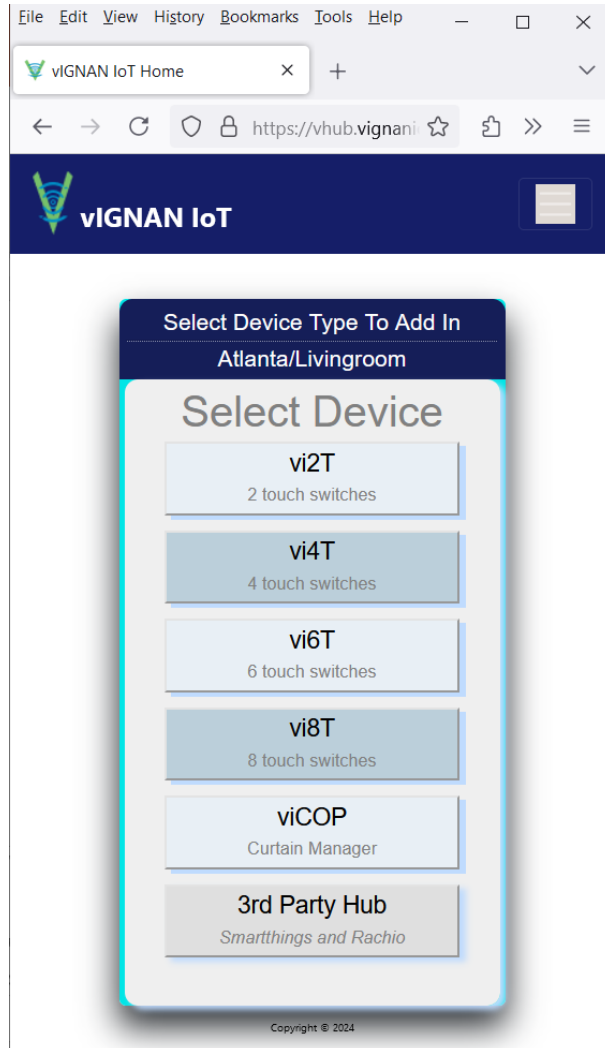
File Edit View History Bookmarks Tools Help

vIGNAN IoT Home ×

https://vhub.vignan

vIGNAN IoT

Select Device Type To Add In

Atlanta/Livingroom

Select Device

vi2T
2 touch switches

vi4T
4 touch switches

vi6T
6 touch switches

vi8T
8 touch switches

viCOP
Curtain Manager

3rd Party Hub
Smartthings and Rachio

Copyright © 2024